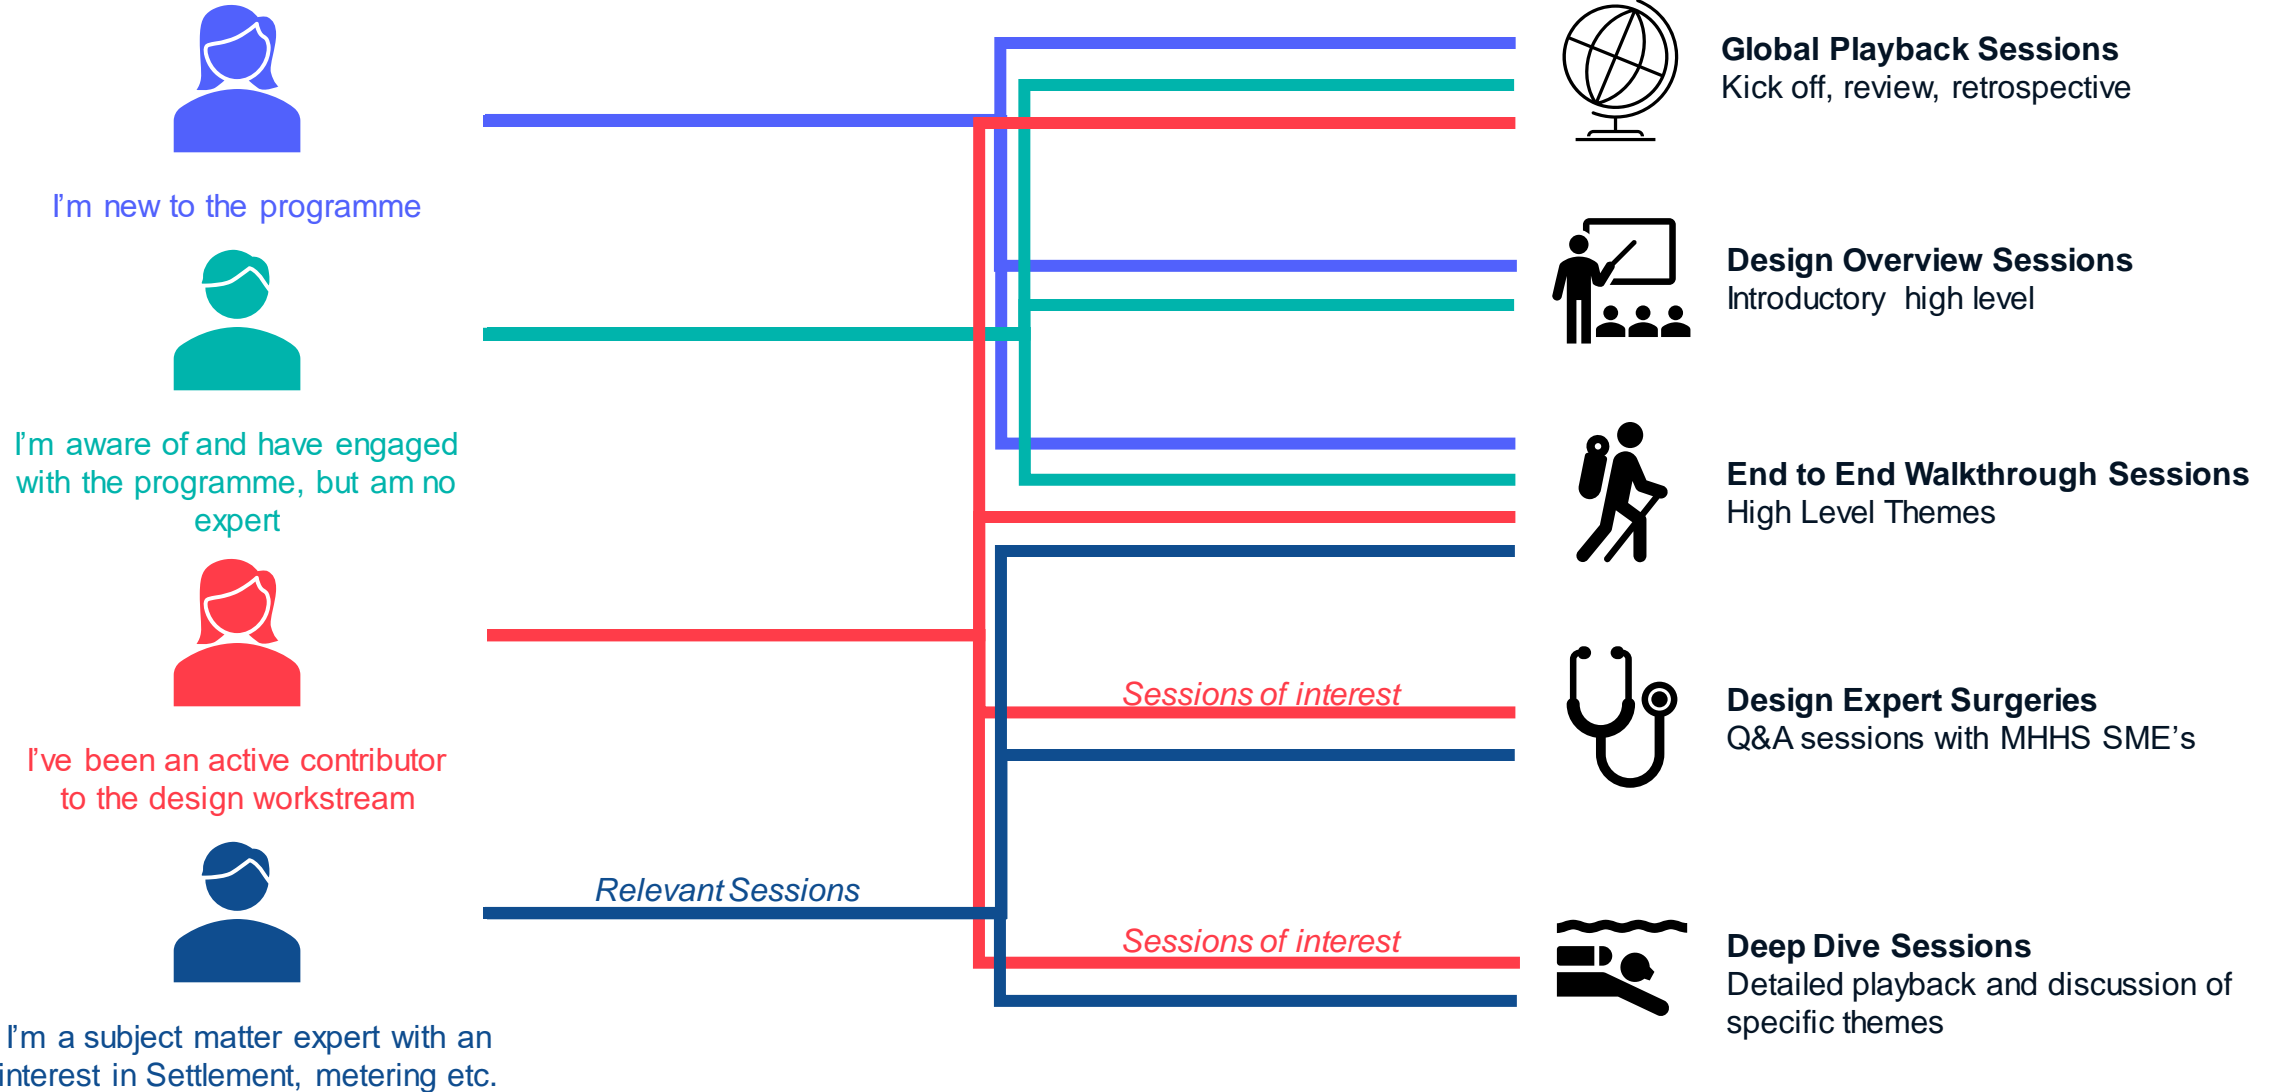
I'm new to the programme

I'm aware of and have engaged with the programme, but am no expert

I've been an active contributor to the design workstream

I'm a subject matter expert with an interest in Settlement, metering etc.

Relevant Sessions

Sessions of interest

Sessions of interest

Global Playback Sessions
Kick off, review, retrospective

Design Overview Sessions
Introductory high level

End to End Walkthrough Sessions
High Level Themes

Design Expert Surgeries
Q&A sessions with MHHS SME's

Deep Dive Sessions
Detailed playback and discussion of specific themes